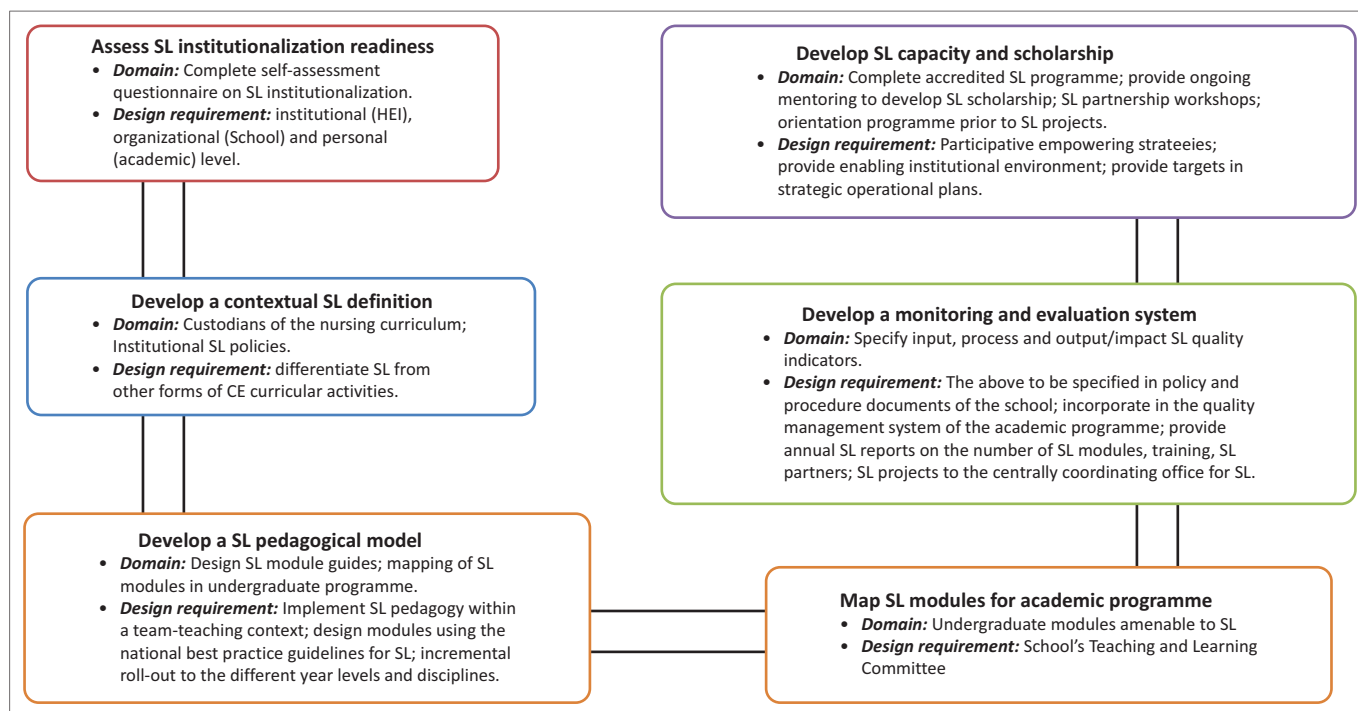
**Assess SL institutionalization readiness**
- ***Domain:*** Complete self-assessment questionnaire on SL institutionalization.
- ***Design requirement:*** institutional (HEI), organizational (School) and personal (academic) level.

**Develop a contextual SL definition**
- ***Domain:*** Custodians of the nursing curriculum; Institutional SL policies.
- ***Design requirement:*** differentiate SL from other forms of CE curricular activities.

**Develop a SL pedagogical model**
- ***Domain:*** Design SL module guides; mapping of SL modules in undergraduate programme.
- ***Design requirement:*** Implement SL pedagogy within a team-teaching context; design modules using the national best practice guidelines for SL; incremental roll-out to the different year levels and disciplines.

**Develop SL capacity and scholarship**
- ***Domain:*** Complete accredited SL programme; provide ongoing mentoring to develop SL scholarship; SL partnership workshops; orientation programme prior to SL projects.
- ***Design requirement:*** Participative empowering strateeies; provide enabling institutional environment; provide targets in strategic operational plans.

**Develop a monitoring and evaluation system**
- ***Domain:*** Specify input, process and output/impact SL quality indicators.
- ***Design requirement:*** The above to be specified in policy and procedure documents of the school; incorporate in the quality management system of the academic programme; provide annual SL reports on the number of SL modules, training, SL partners; SL projects to the centrally coordinating office for SL.

**Map SL modules for academic programme**
- ***Domain:*** Undergraduate modules amenable to SL
- ***Design requirement:*** School's Teaching and Learning Committee